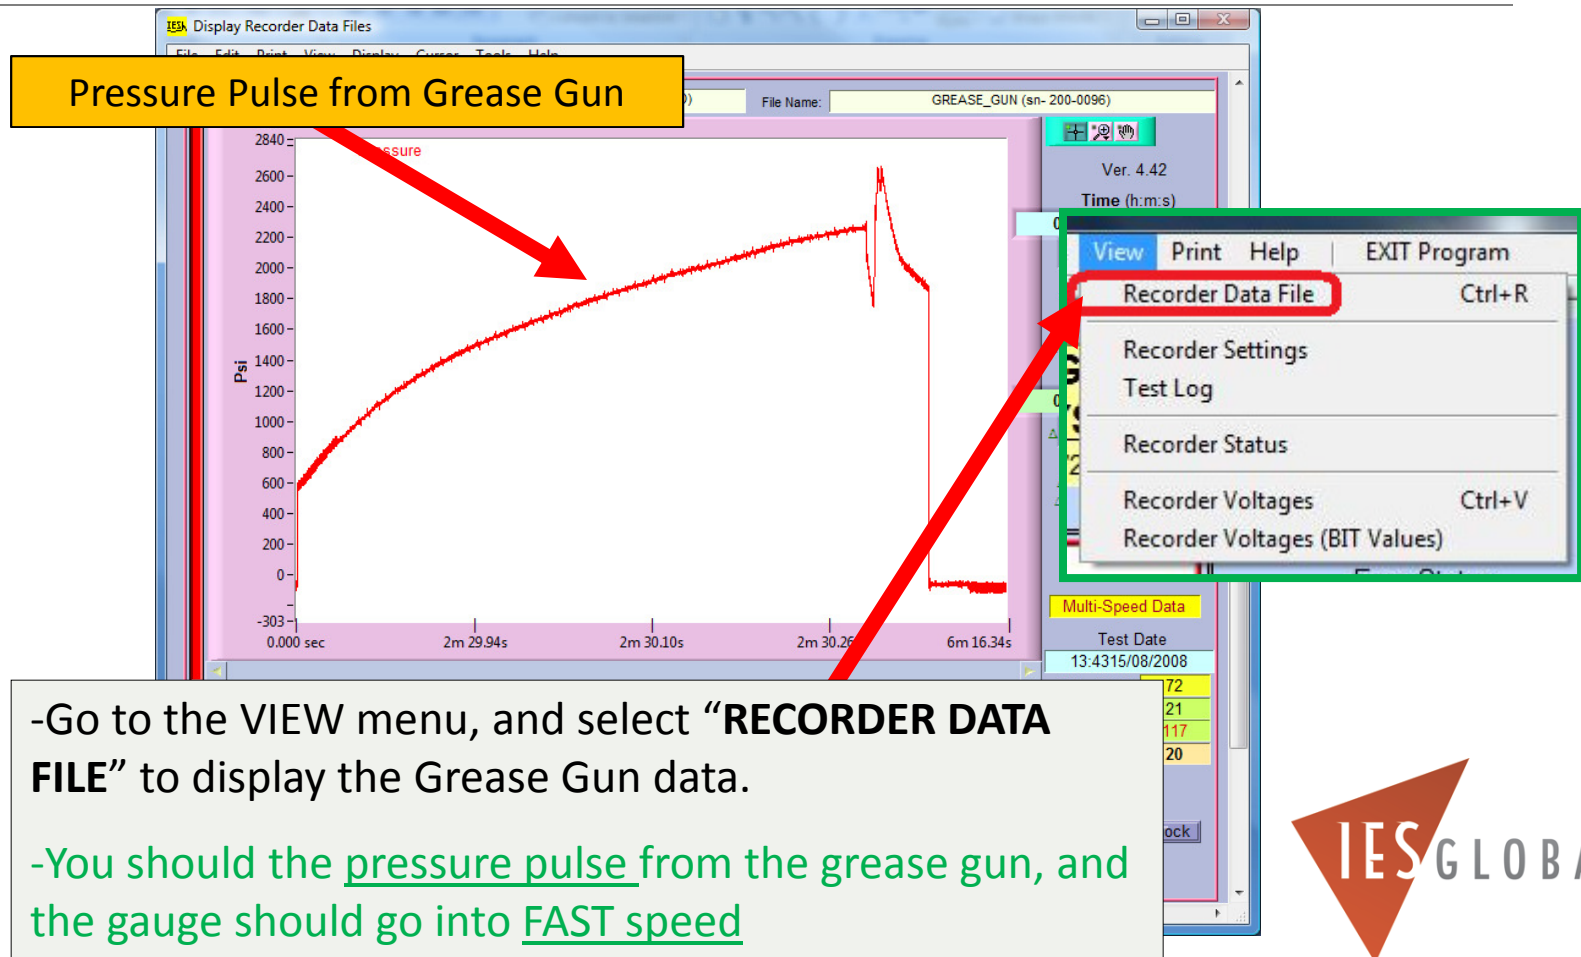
Display Recorder Data Files

File Edit Print View Display Cursor Tools Help

Pressure Pulse from Grease Gun

File Name: GREASE_GUN (sn- 200-0096)

Ver. 4.42

Time (h:m:s)

ssure

Psi

2840
2600
2400
2200
2000
1800
1600
1400
1200
1000
800
600
400
200
0
-303

0.000 sec
2m 29.94s
2m 30.10s
2m 30.26
6m 16.34s

View Print Help | EXIT Program

Recorder Data File Ctrl+R

Recorder Settings

Test Log

Recorder Status

Recorder Voltages Ctrl+V

Recorder Voltages (BIT Values)

Multi-Speed Data

Test Date

13:4315/08/2008

72
21
117
20

ock

-Go to the VIEW menu, and select “**RECORDER DATA FILE**” to display the Grease Gun data.

-You should the pressure pulse from the grease gun, and the gauge should go into FAST speed

IES GLOB